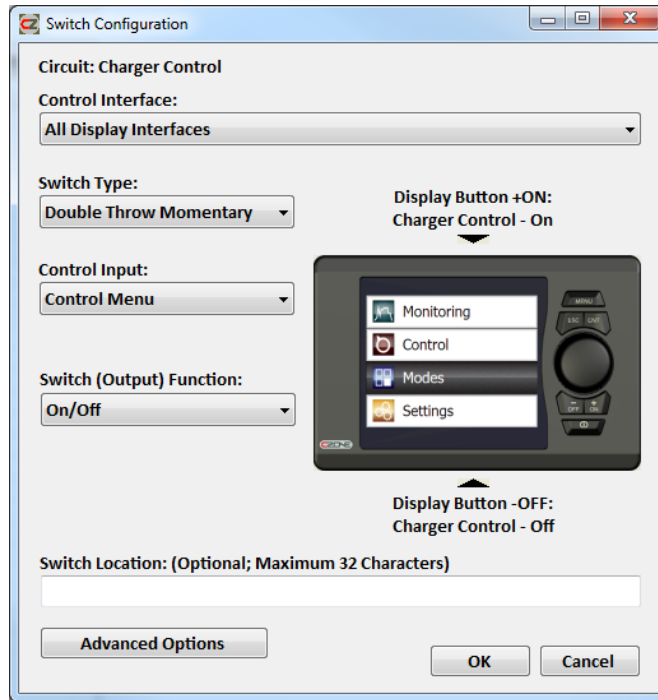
Switch Configuration

Circuit: Charger Control

Control Interface:

All Display Interfaces

Switch Type:

Double Throw Momentary

Display Button +ON:
Charger Control - On

Control Input:

Control Menu

Switch (Output) Function:

On/Off

Monitoring

Control

Modes

Settings

MENU

ESC

ENT

OFF

ON

CZONE

Display Button -OFF:
Charger Control - Off

Switch Location: (Optional; Maximum 32 Characters)

Advanced Options

OK

Cancel